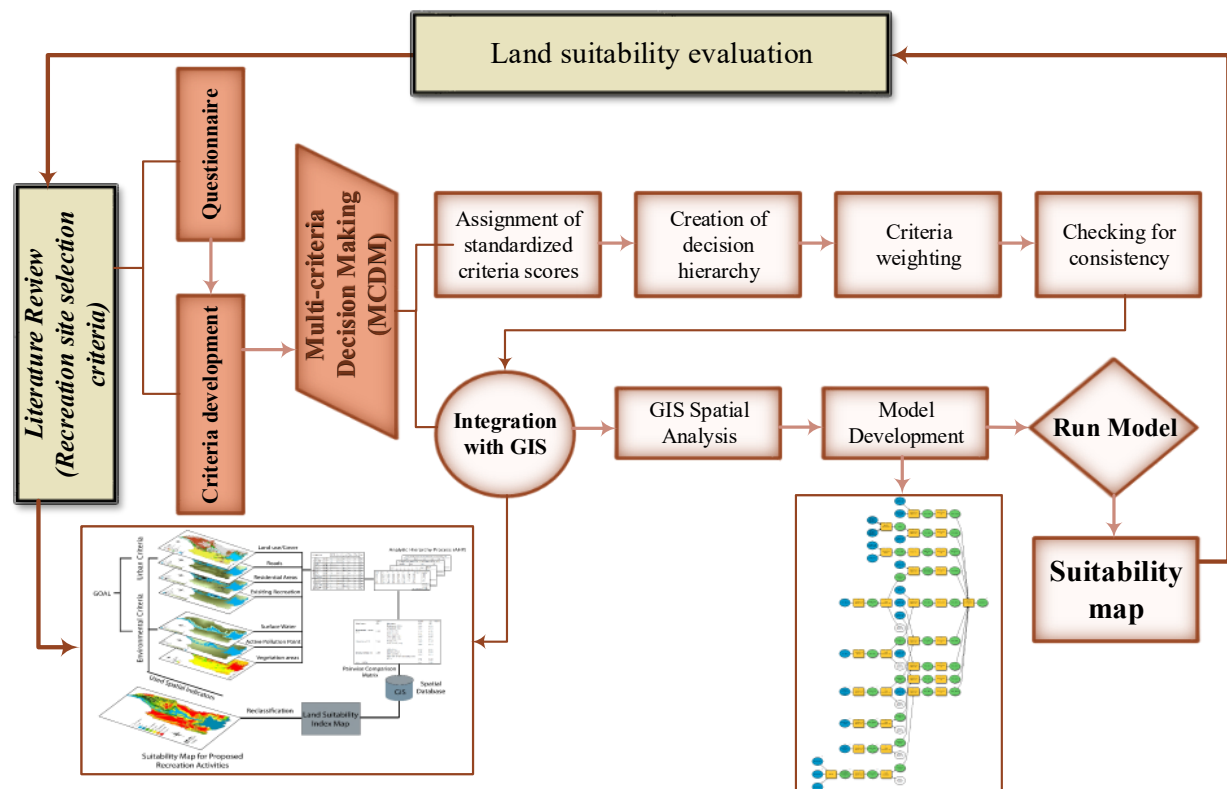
Land suitability evaluation

Literature Review (Recreation site selection criteria)

Questionnaire

Criteria development

Multi-criteria Decision Making (MCDM)

Assignment of standardized criteria scores

Creation of decision hierarchy

Criteria weighting

Checking for consistency

Integration with GIS

GIS Spatial Analysis

Model Development

Run Model

Suitability map

GOAL
Urban Criteria
Environmental Criteria
Land use/Cover
Roads
Residential Areas
Existing Recreation
Surface Water
Active Pollution Point
Vegetation areas
Used Spatial Indicators
Analytic Hierarchy Process (AHP)
Pairwise Comparison Matrix
GIS
Spatial Database
Reclassification
Land Suitability Index Map
Suitability Map for Proposed Recreation Activities